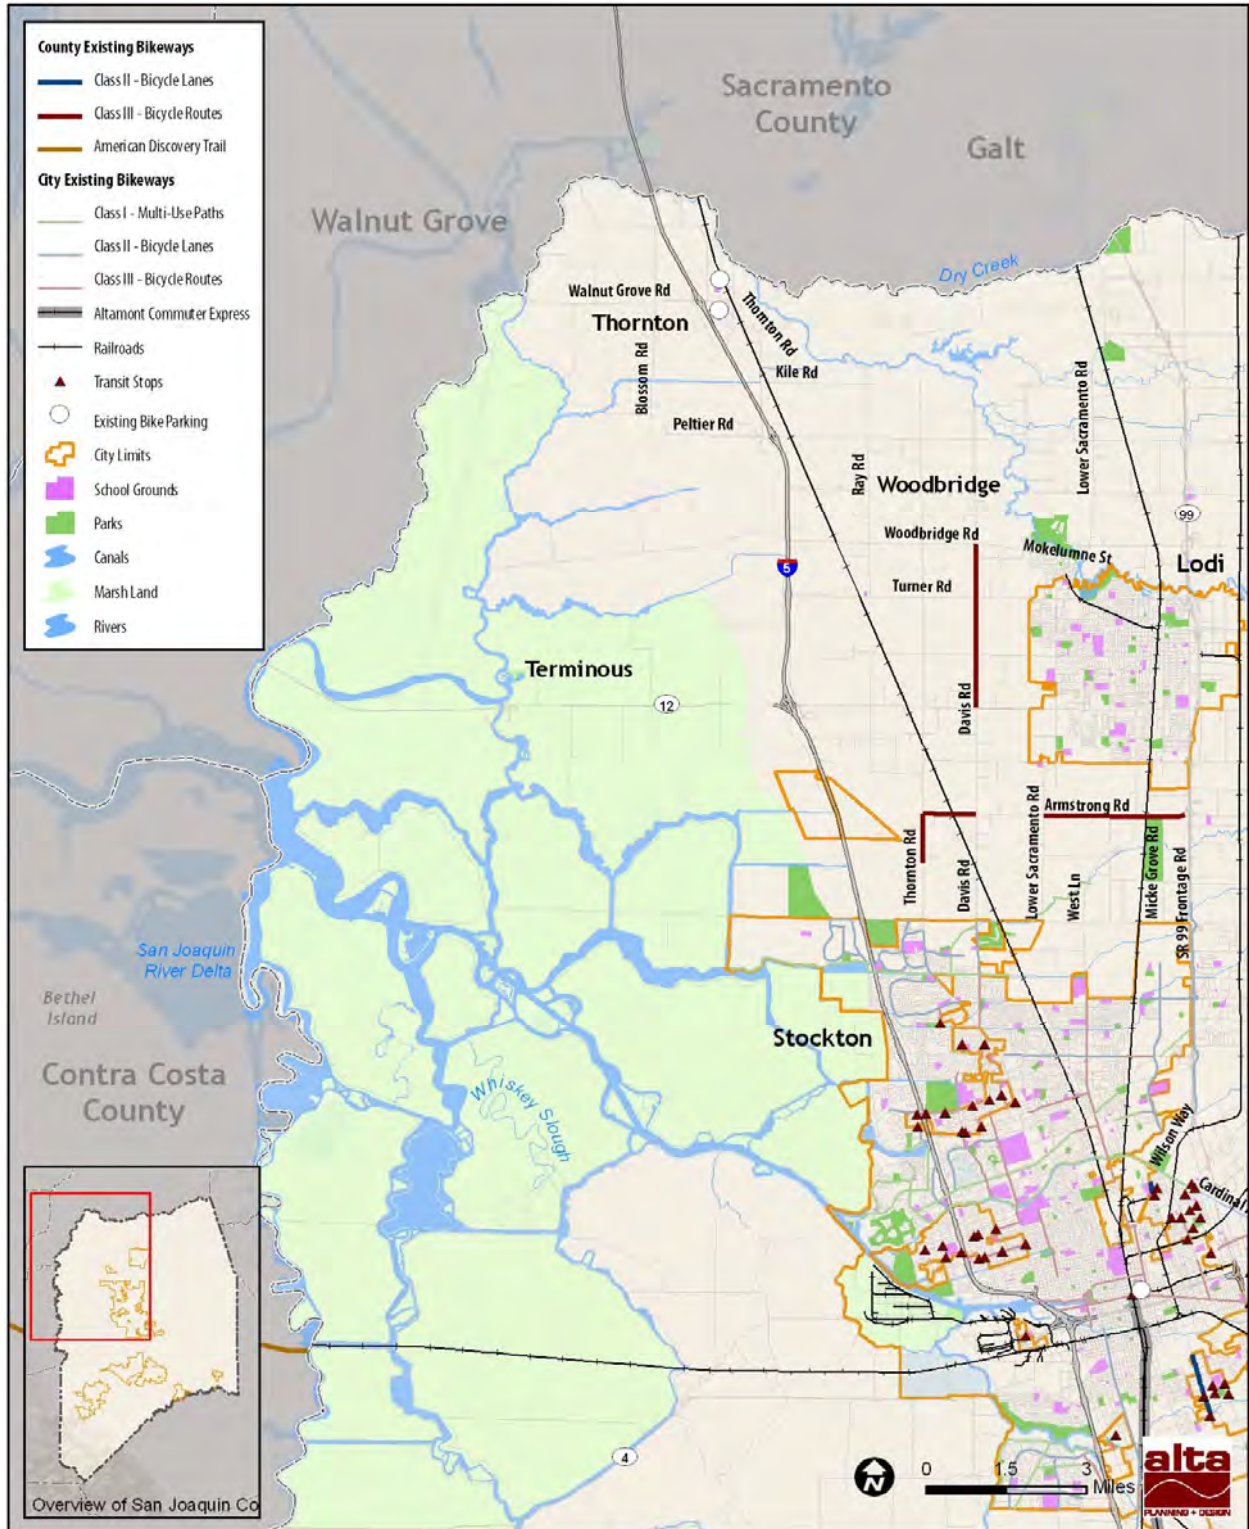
County Existing Bikeways
Class II - Bicycle Lanes
Class III - Bicycle Routes
American Discovery Trail
City Existing Bikeways
Class I - Multi-Use Paths
Class II - Bicycle Lanes
Class III - Bicycle Routes
Altamont Commuter Express
Railroads
Transit Stops
Existing Bike Parking
City Limits
School Grounds
Parks
Canals
Marsh Land
Rivers

Sacramento County
Galt
Walnut Grove
Dry Creek
Walnut Grove Rd
Thornton
Thornton Rd
Kile Rd
Blossom Rd
Peltier Rd
Lower Sacramento Rd
Ray Rd
Woodbridge
99
Woodbridge Rd
Mokelumne St
Lodi
5
Turner Rd
Terminous
12
Davis Rd
Armstrong Rd
Thornton Rd
Davis Rd
Lower Sacramento Rd
West Ln
Micke Grove Rd
SR 99 Frontage Rd
San Joaquin River Delta
Bethel Island
Stockton
Contra Costa County
Whiskey Slough
Wilson Way
Cardinal
4
Overview of San Joaquin Co
N
0 1.5 3 Miles
alta
PLANNING + DESIGN